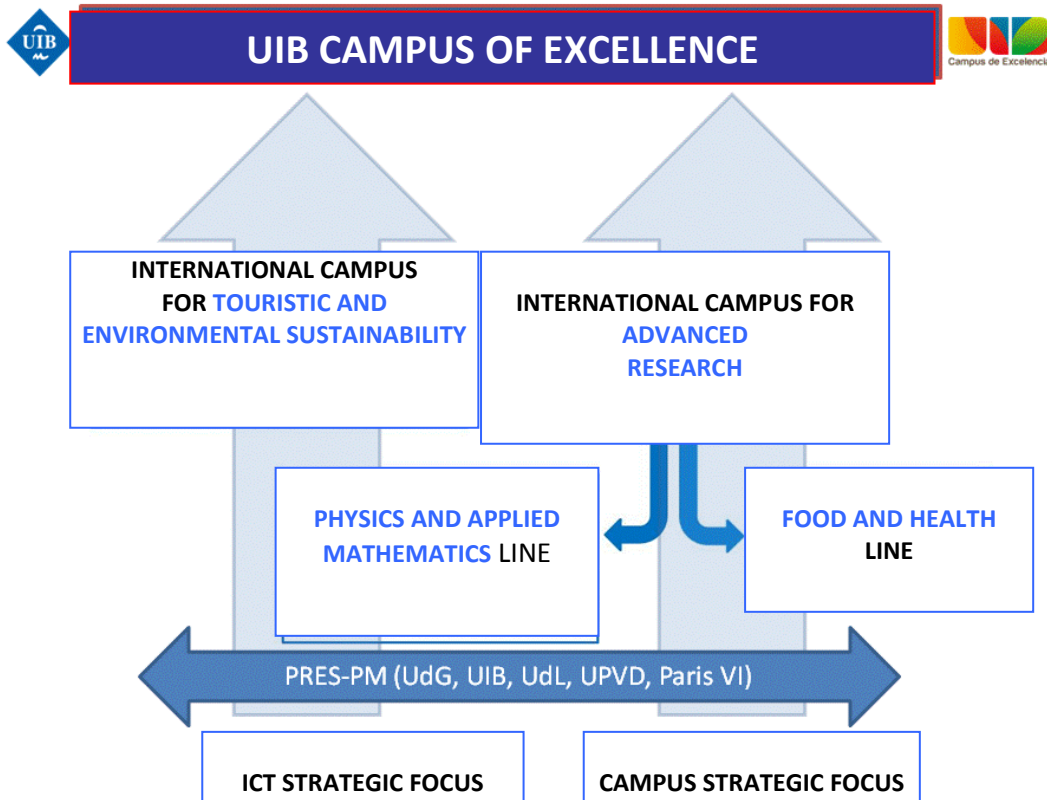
UIB

UIB CAMPUS OF EXCELLENCE

Campus de Excelenci

INTERNATIONAL CAMPUS FOR TOURISTIC AND ENVIRONMENTAL SUSTAINABILITY

INTERNATIONAL CAMPUS FOR ADVANCED RESEARCH

PHYSICS AND APPLIED MATHEMATICS LINE

FOOD AND HEALTH LINE

PRES-PM (UdG, UIB, UdL, UPVD, Paris VI)

ICT STRATEGIC FOCUS

CAMPUS STRATEGIC FOCUS